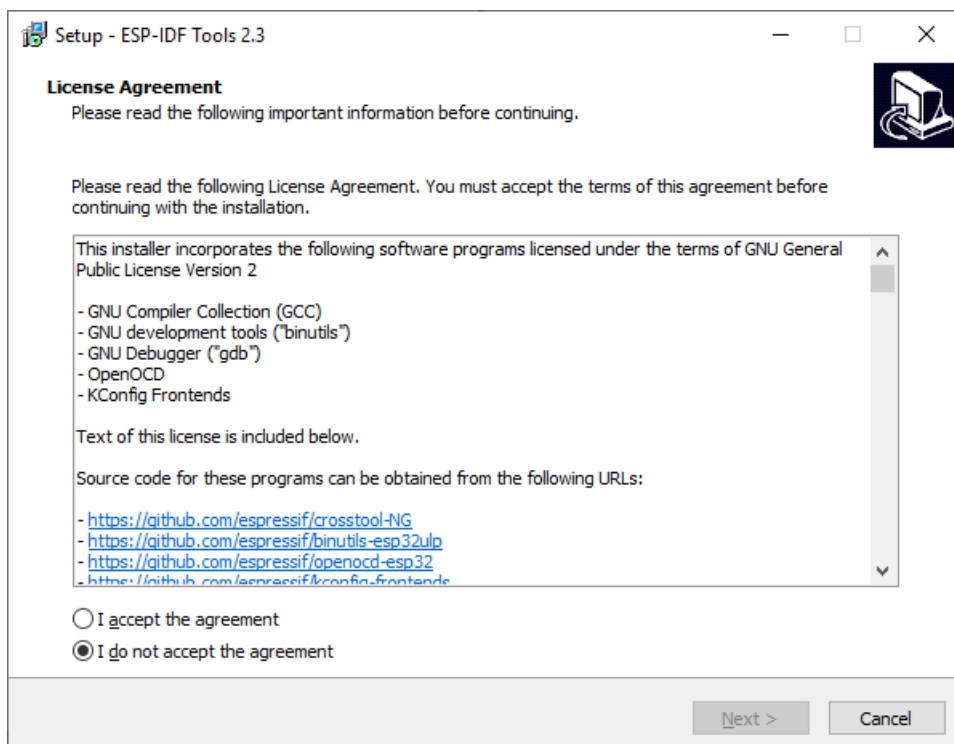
Setup - ESP-IDF Tools 2.3

License Agreement
Please read the following important information before continuing.

Please read the following License Agreement. You must accept the terms of this agreement before continuing with the installation.

This installer incorporates the following software programs licensed under the terms of GNU General Public License Version 2

- GNU Compiler Collection (GCC)
- GNU development tools ("binutils")
- GNU Debugger ("gdb")
- OpenOCD
- KConfig Frontends

Text of this license is included below.

Source code for these programs can be obtained from the following URLs:

- https://github.com/espressif/crosstool-NG
- https://github.com/espressif/binutils-esp32ulp
- https://github.com/espressif/openocd-esp32
- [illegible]

I accept the agreement
I do not accept the agreement

Next >
Cancel